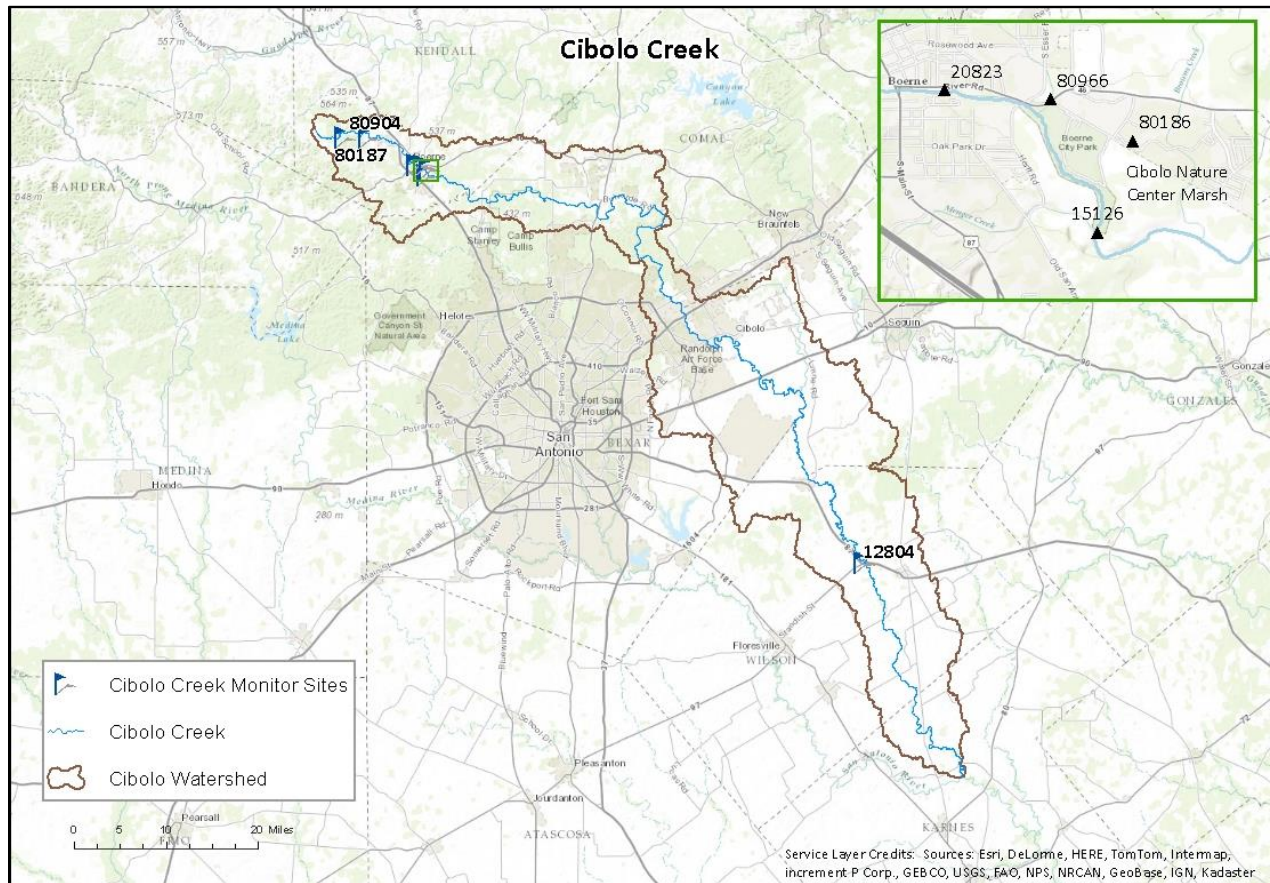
Cibolo Creek

KENDALL

COMAL

BANDERA

557 m

573 m

535 m

564 m

537 m

548 m

517 m

432 m

280 m

80904

80187

Canyon Lake

Camp Stanley

Camp Bullis

New Braunfels

Helotes

Government Canyon St Natural Area

Medina Lake

Cibolo

Randolph Air Force Base

Seguin

Fort Sam Houston

San Antonio

BEXAR

MEDINA

Hondo

Medina River

GONZALES

Gonzales

12804

Floresville

WILSON

Pleasanton

Jourdanton

ATASCOSA

Pearsall

KARNES

Boerne

20823

80966

80186

Boerne City Park

Oak Park Dr

Cibolo Nature Center Marsh

15126

Cibolo Creek Monitor Sites

Cibolo Creek

Cibolo Watershed

0 5 10 20 Miles

Service Layer Credits: Sources: Esri, DeLorme, HERE, TomTom, Intermap, increment P Corp., GEBCO, USGS, FAO, NPS, NRCAN, GeoBase, IGN, Kadaster